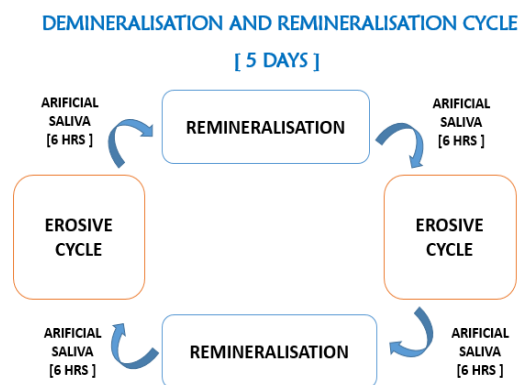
DEMINERALISATION AND REMINERALISATION CYCLE

[ 5 DAYS ]

ARIFICIAL SALIVA [6 HRS ]

REMINERALISATION

ARIFICIAL SALIVA [6 HRS ]

EROSIVE CYCLE

EROSIVE CYCLE

ARIFICIAL SALIVA [6 HRS ]

REMINERALISATION

ARIFICIAL SALIVA [6 HRS ]